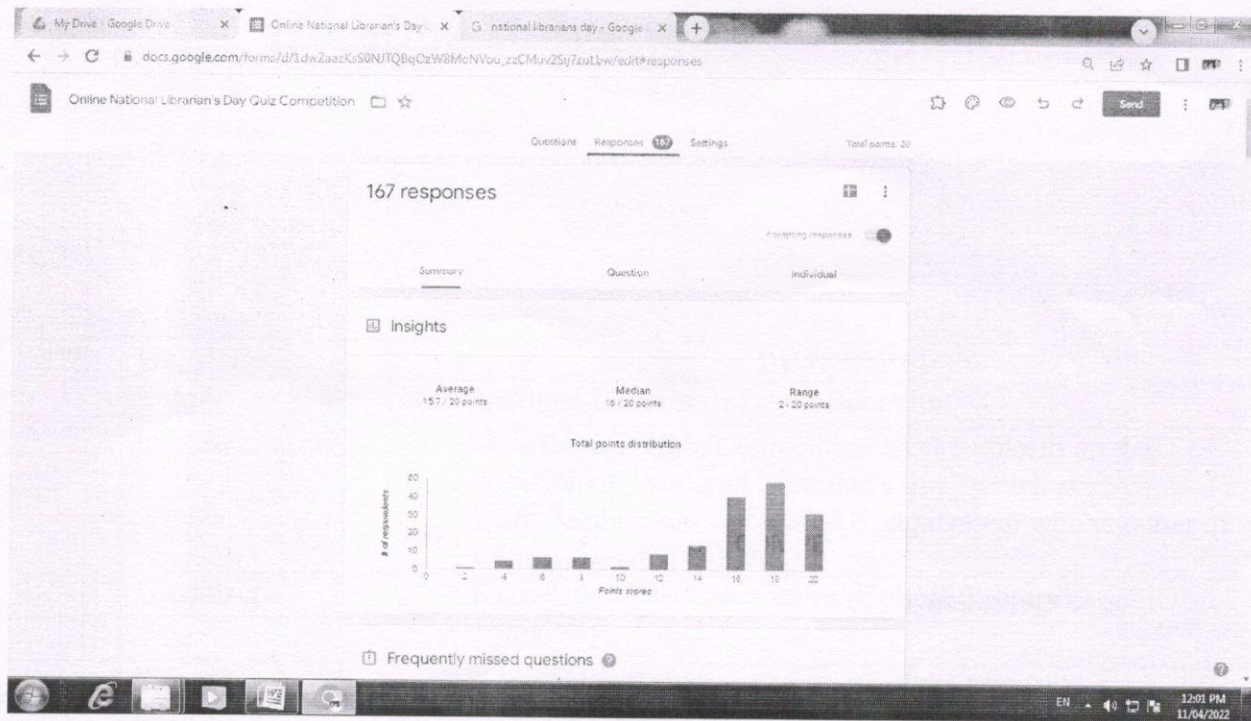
My Drive - Google Drive × Online National Librarian's Day × G national librarians day - Google ×

docs.google.com/forms/d/1dw2aazKsS0NJTQBqOzW8McNVou_zzCMuv2Sij7zutLbw/edit#responses

Online National Librarian's Day Quiz Competition

Send

Questions Responses 167 Settings Total points: 20

167 responses

Accepting responses

Summary Question Individual

Insights

Average
15.7 / 20 points

Median
16 / 20 points

Range
2 - 20 points

Total points distribution

# of respondents

0 10 20 30 40 50

0 2 4 6 8 10 12 14 16 18 20

Points scored

Frequently missed questions

EN 12:01 PM 11/04/2022